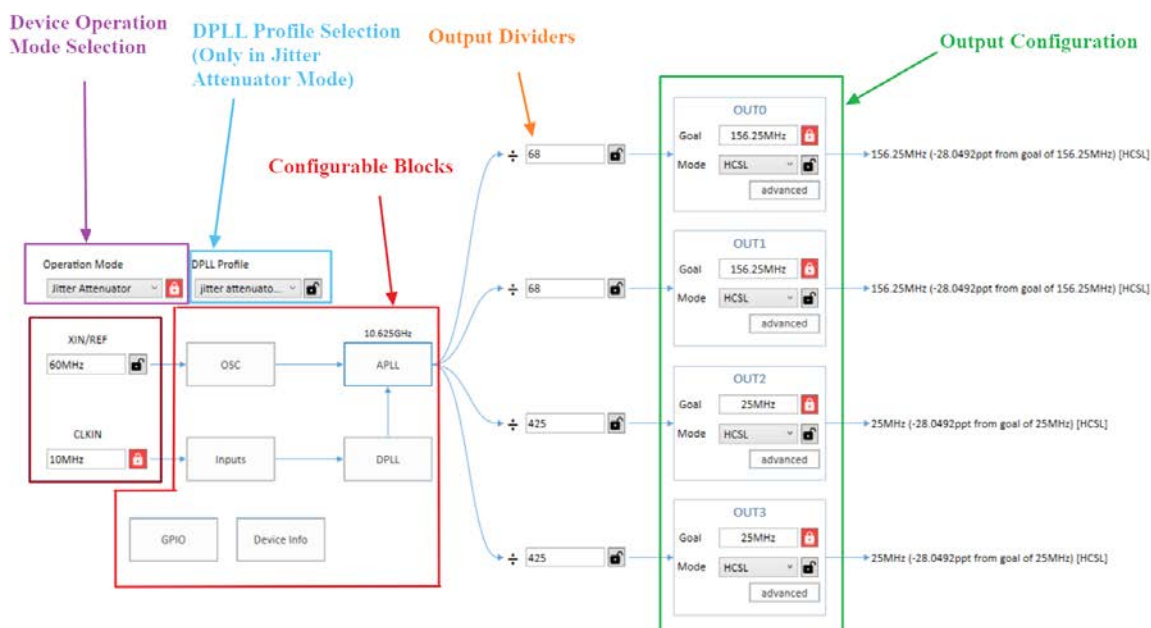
Device Operation Mode Selection

DPLL Profile Selection (Only in Jitter Attenuator Mode)

Output Dividers

Output Configuration

Configurable Blocks

Operation Mode
Jitter Attenuator

DPLL Profile
jitter attenuato...

XIN/REF
60MHz

CLKIN
10MHz

OSC

Inputs

10.625GHz
APLL

DPLL

GPIO

Device Info

÷ 68

÷ 68

÷ 425

÷ 425

OUT0
Goal 156.25MHz
Mode HCSL
advanced

156.25MHz (-28.0492ppt from goal of 156.25MHz) [HCSL]

OUT1
Goal 156.25MHz
Mode HCSL
advanced

156.25MHz (-28.0492ppt from goal of 156.25MHz) [HCSL]

OUT2
Goal 25MHz
Mode HCSL
advanced

25MHz (-28.0492ppt from goal of 25MHz) [HCSL]

OUT3
Goal 25MHz
Mode HCSL
advanced

25MHz (-28.0492ppt from goal of 25MHz) [HCSL]